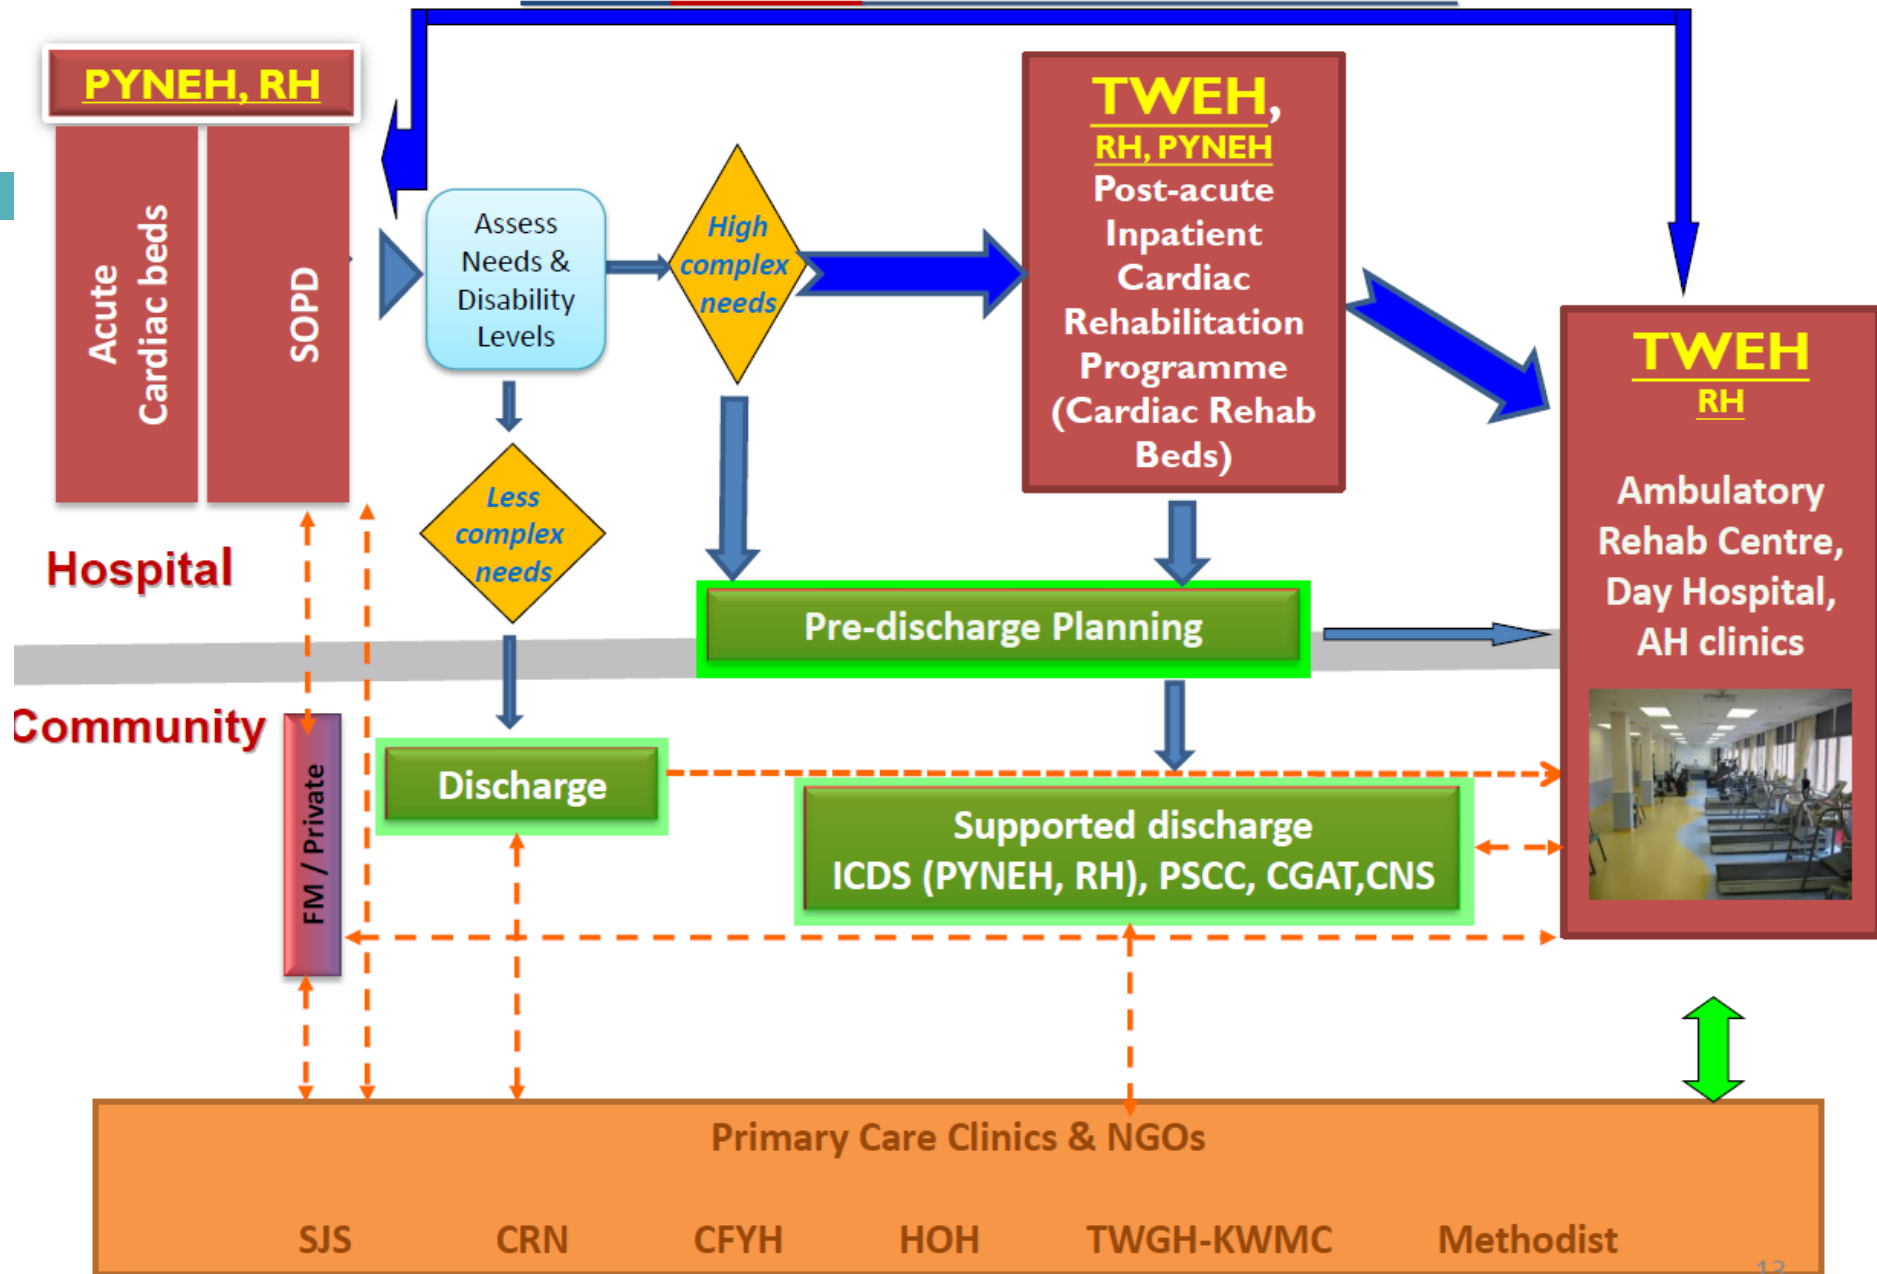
PYNEH, RH

Acute Cardiac beds

SOPD

Assess Needs & Disability Levels

High complex needs

TWEH, RH, PYNEH
Post-acute Inpatient Cardiac Rehabilitation Programme (Cardiac Rehab Beds)

TWEH
RH

Ambulatory Rehab Centre, Day Hospital, AH clinics

Less complex needs

Hospital

Pre-discharge Planning

Community

FM / Private

Discharge

Supported discharge
ICDS (PYNEH, RH), PSCC, CGAT,CNS

Primary Care Clinics & NGOs

SJS CRN CFYH HOH TWGH-KWMC Methodist